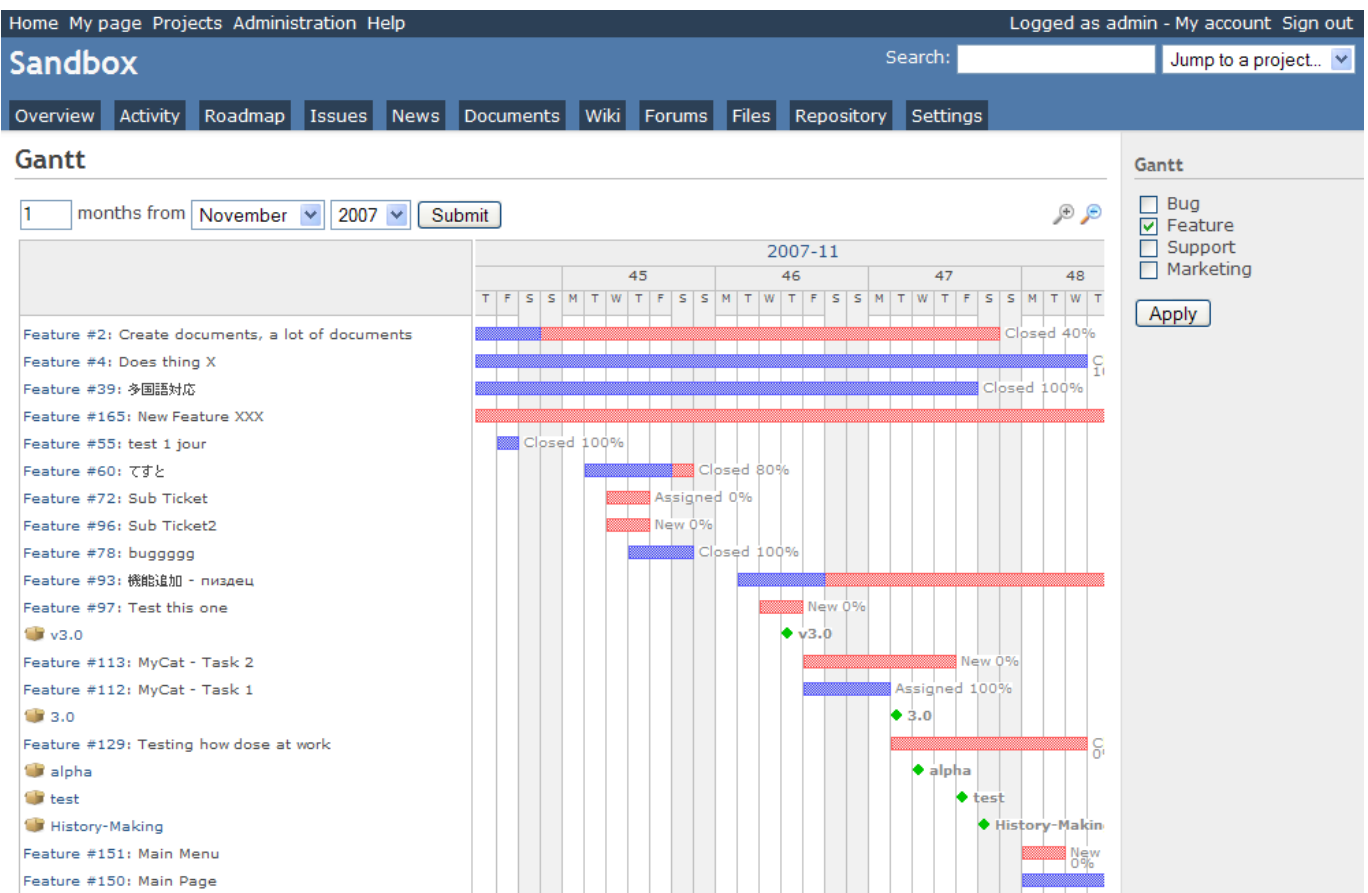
Home My page Projects Administration Help
Logged as admin - My account Sign out

Sandbox
Search: Jump to a project...

Overview Activity Roadmap Issues News Documents Wiki Forums Files Repository Settings

Gantt

1 months from November 2007 Submit

2007-11
45 46 47 48
T F S S M T W T F S S M T W T F S S M T W T F S S M T W T

Feature #2: Create documents, a lot of documents Closed 40%
Feature #4: Does thing X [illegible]
Feature #39: 多国語対応 Closed 100%
Feature #165: New Feature XXX
Feature #55: test 1 jour Closed 100%
Feature #60: てすと Closed 80%
Feature #72: Sub Ticket Assigned 0%
Feature #96: Sub Ticket2 New 0%
Feature #78: buggggg Closed 100%
Feature #93: 機能追加 - пиздец
Feature #97: Test this one New 0%
v3.0 v3.0
Feature #113: MyCat - Task 2 New 0%
Feature #112: MyCat - Task 1 Assigned 100%
3.0 3.0
Feature #129: Testing how dose at work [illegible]
alpha alpha
test test
History-Making History-Makin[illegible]
Feature #151: Main Menu New 0%
Feature #150: Main Page

Gantt
Bug
Feature
Support
Marketing
Apply